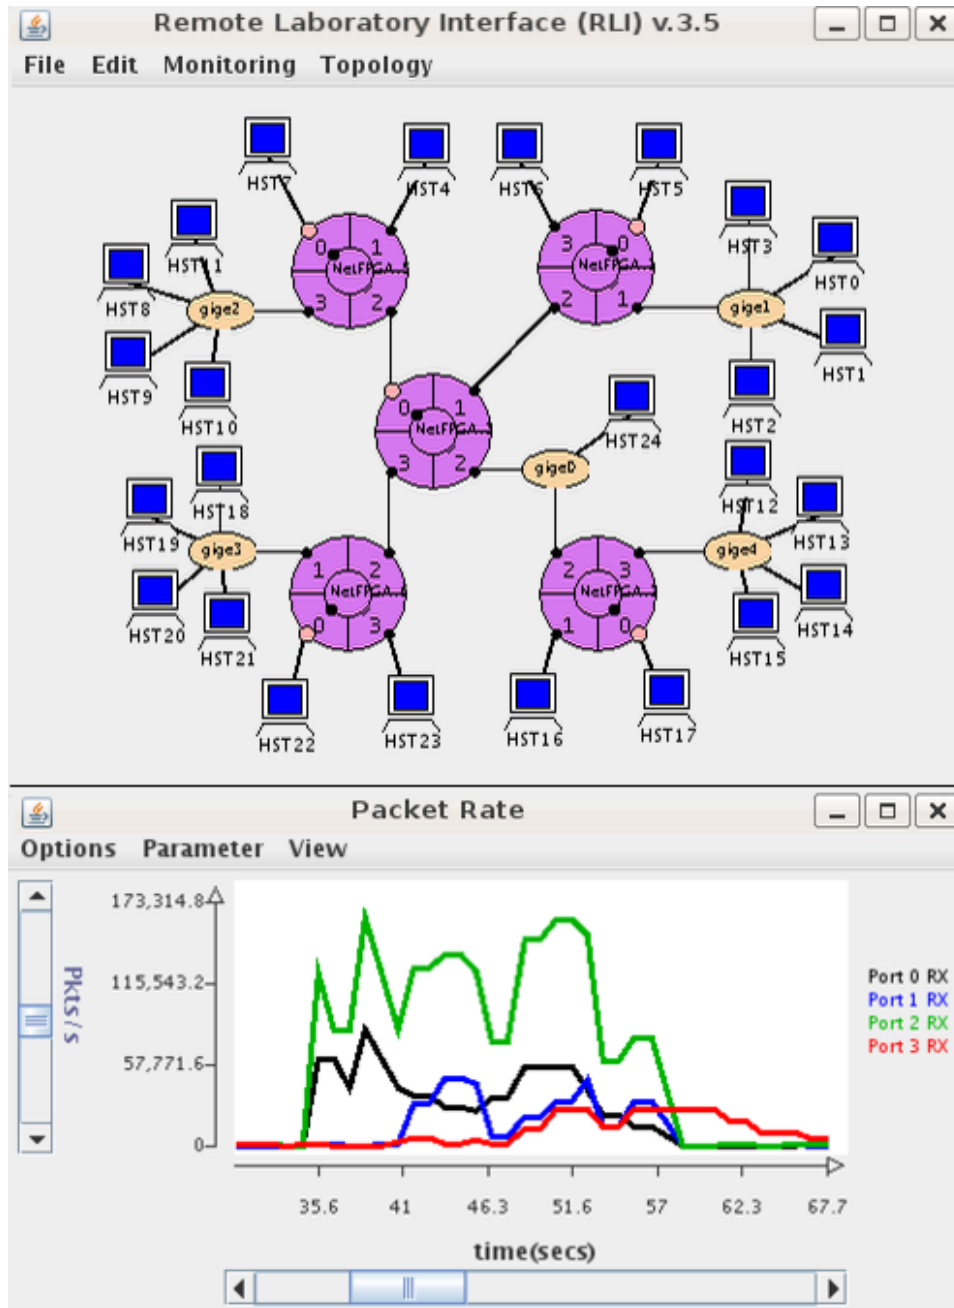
Remote Laboratory Interface (RLI) v.3.5

File Edit Monitoring Topology

HST7 HST4 HST6 HST5 HST3 HST0 HST11 HST8 gige2 HST9 HST10 gige1 HST1 HST2 HST24 gige0 HST12 HST13 HST18 HST19 gige3 gige4 HST14 HST20 HST21 HST15 HST22 HST23 HST16 HST17

0 1 3 2 NetFPGA... 3 0 2 1 NetFPGA... 0 1 3 2 NetFPGA... 1 2 0 3 NetFPGA... 2 3 1 0 NetFPGA...

Packet Rate

Options Parameter View

173,314.8
115,543.2
57,771.6
0

Pkts/s

Port 0 RX
Port 1 RX
Port 2 RX
Port 3 RX

35.6 41 46.3 51.6 57 62.3 67.7

time(secs)